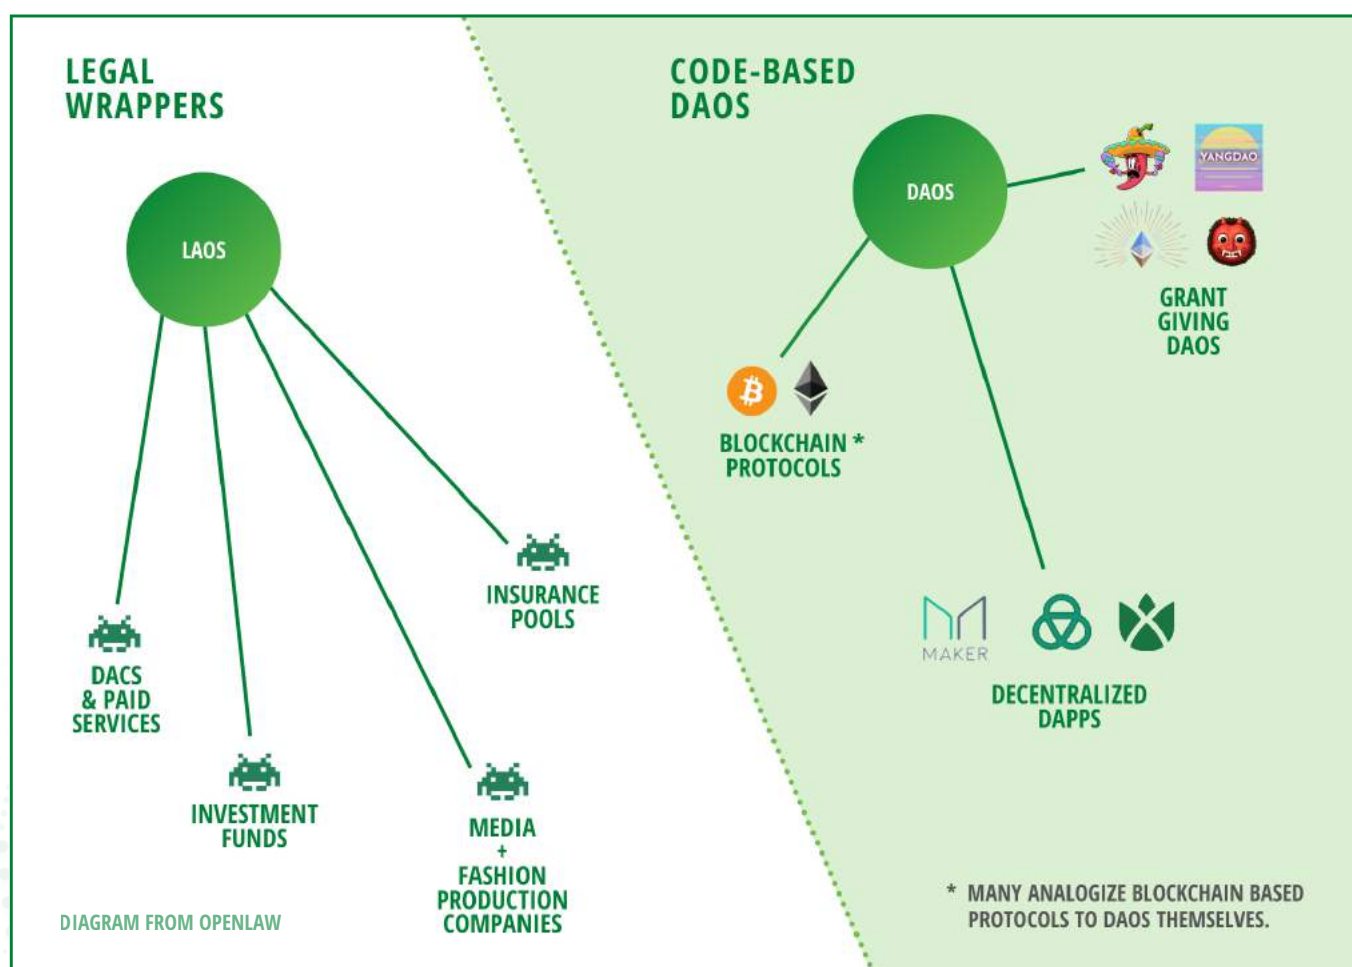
LEGAL WRAPPERS

LAOS

DACS & PAID SERVICES

INVESTMENT FUNDS

MEDIA + FASHION PRODUCTION COMPANIES

INSURANCE POOLS

DIAGRAM FROM OPENLAW

CODE-BASED DAOS

DAOS

YANGDAO

GRANT GIVING DAOS

BLOCKCHAIN * PROTOCOLS

MAKER

DECENTRALIZED DAPPS

* MANY ANALOGIZE BLOCKCHAIN BASED PROTOCOLS TO DAOS THEMSELVES.